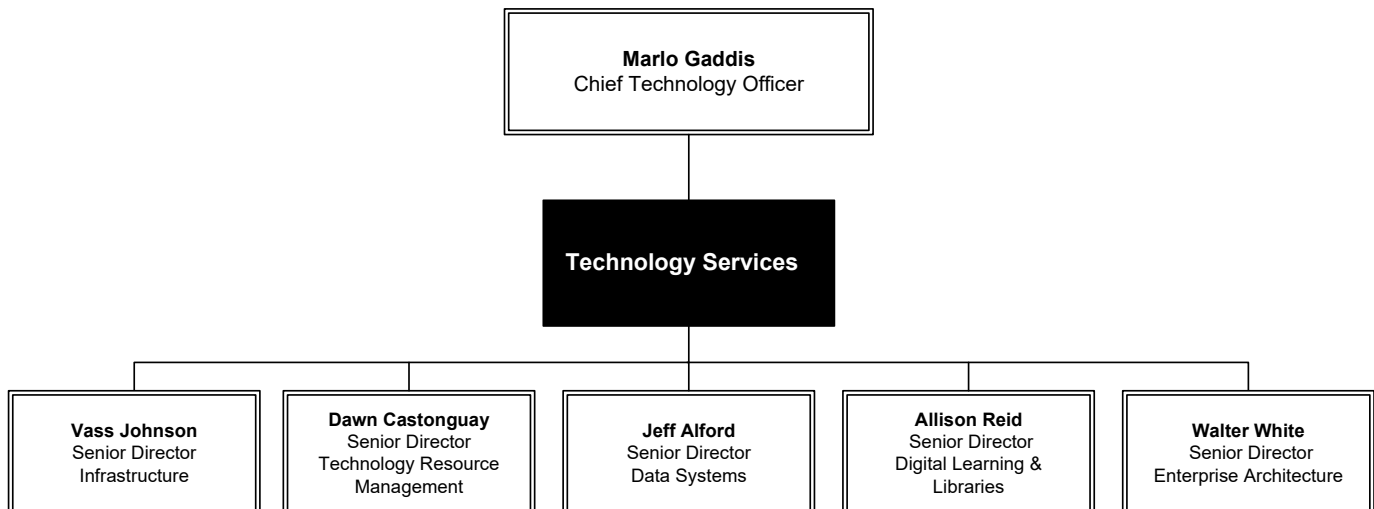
**Marlo Gaddis**
Chief Technology Officer

**Technology Services**

**Vass Johnson**
Senior Director
Infrastructure

**Dawn Castonguay**
Senior Director
Technology Resource Management

**Jeff Alford**
Senior Director
Data Systems

**Allison Reid**
Senior Director
Digital Learning & Libraries

**Walter White**
Senior Director
Enterprise Architecture